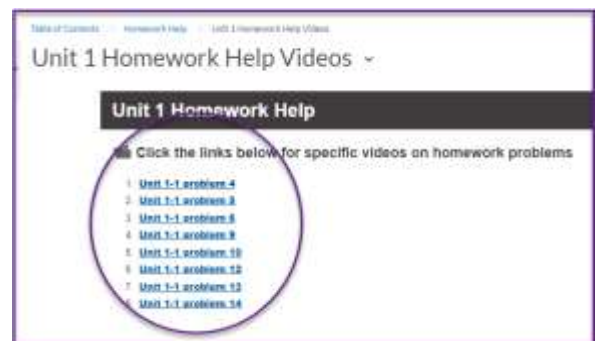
Table of Contents > Homework Help > Unit 1 Homework Help Videos

Unit 1 Homework Help Videos

Unit 1 Homework Help

Click the links below for specific videos on homework problems

1. Unit 1-1 problem 4
2. Unit 1-1 problem 5
3. Unit 1-1 problem 6
4. Unit 1-1 problem 9
5. Unit 1-1 problem 10
6. Unit 1-1 problem 12
7. Unit 1-1 problem 13
8. Unit 1-1 problem 14